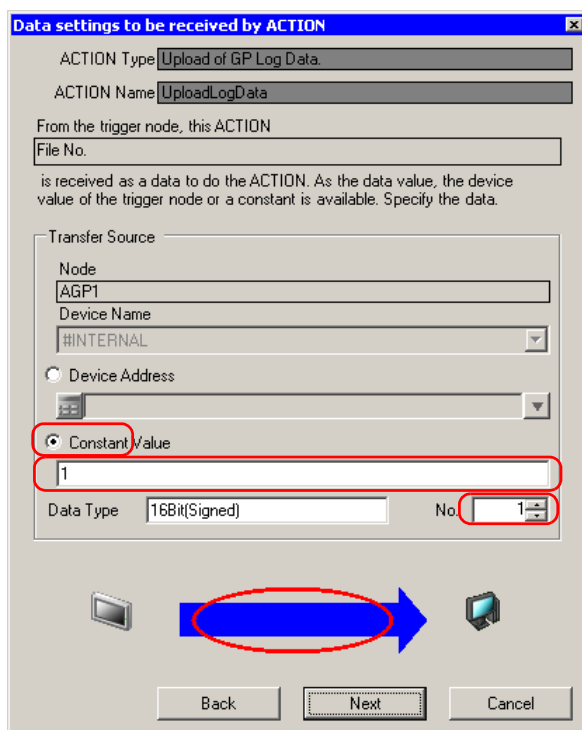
Data settings to be received by ACTION

ACTION Type Upload of GP Log Data.

ACTION Name UploadLogData

From the trigger node, this ACTION

File No.

is received as a data to do the ACTION. As the data value, the device value of the trigger node or a constant is available. Specify the data.

Transfer Source

Node

AGP1

Device Name

#INTERNAL

Device Address

Constant Value

1

Data Type 16Bit(Signed)

No. 1

Back

Next

Cancel